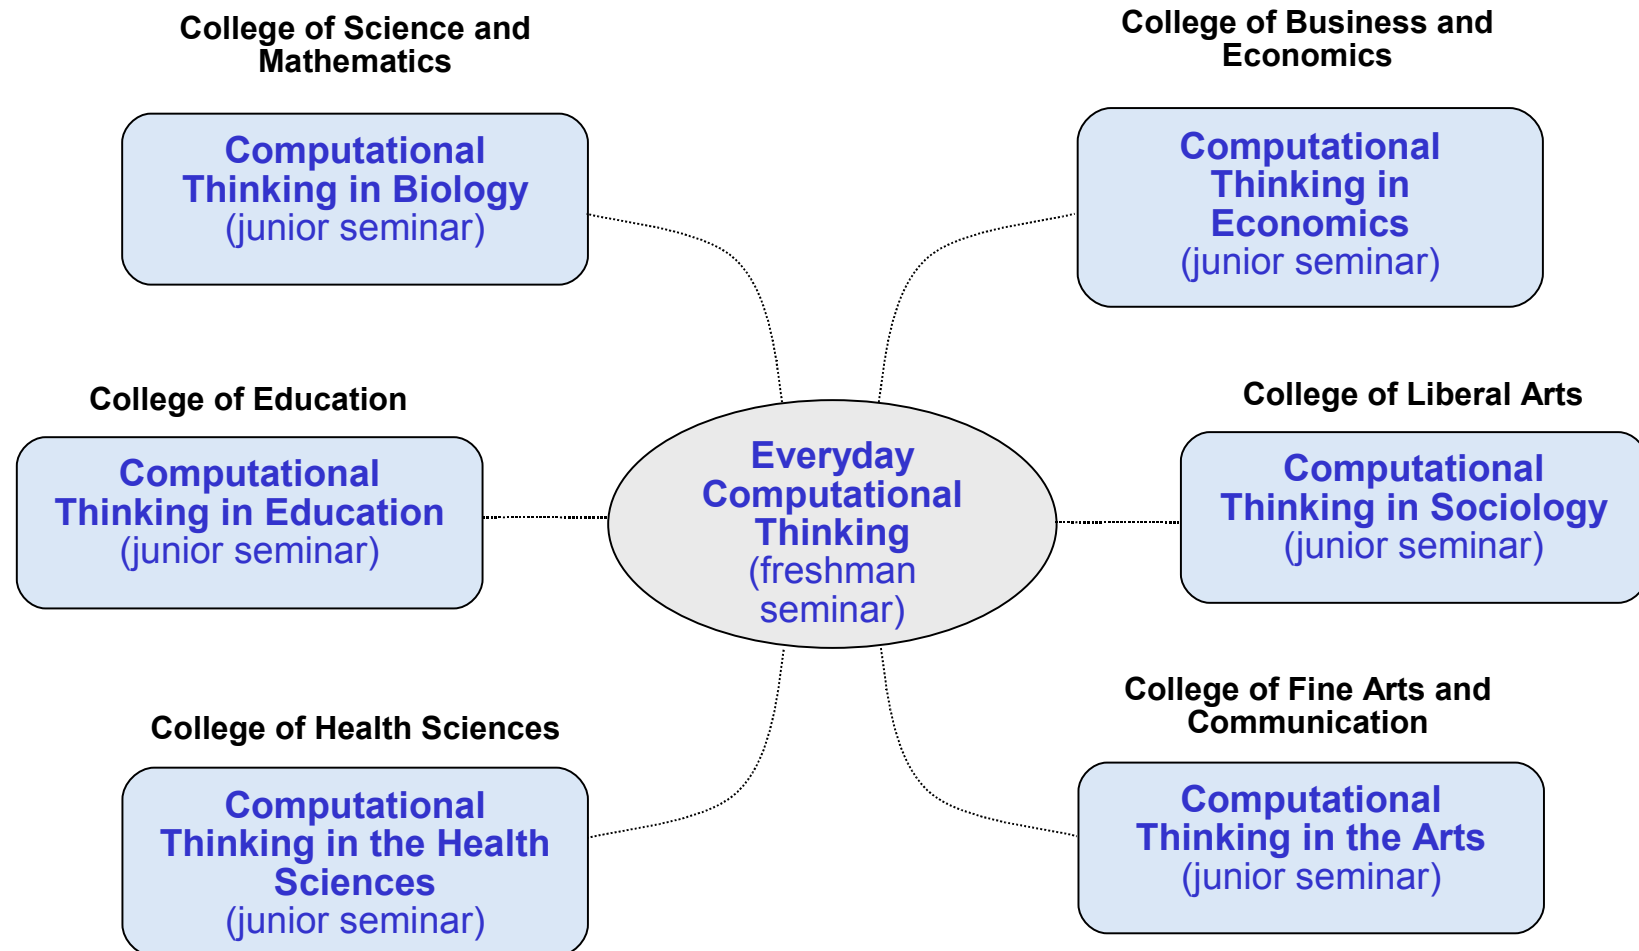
College of Science and Mathematics

Computational Thinking in Biology (junior seminar)

College of Business and Economics

Computational Thinking in Economics (junior seminar)

College of Education

Computational Thinking in Education (junior seminar)

Everyday Computational Thinking (freshman seminar)

College of Liberal Arts

Computational Thinking in Sociology (junior seminar)

College of Health Sciences

Computational Thinking in the Health Sciences (junior seminar)

College of Fine Arts and Communication

Computational Thinking in the Arts (junior seminar)